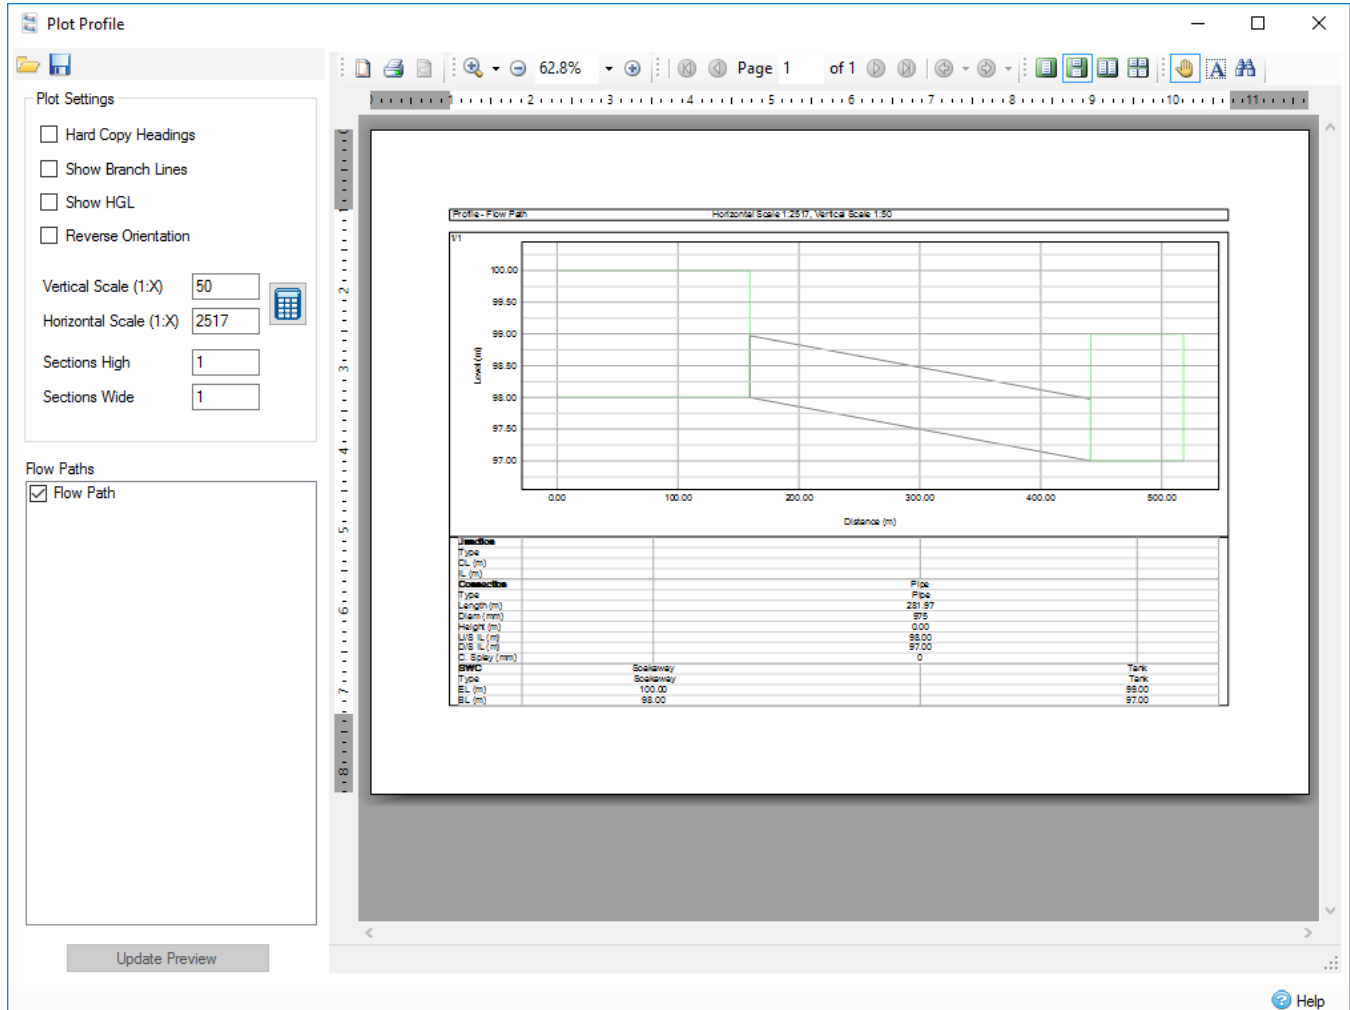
Plot Profile

Plot Settings

Hard Copy Headings

Show Branch Lines

Show HGL

Reverse Orientation

Vertical Scale (1:X) 50

Horizontal Scale (1:X) 2517

Sections High 1

Sections Wide 1

Flow Paths

Flow Path

Update Preview

62.8%

Page 1 of 1

1 2 3 4 5 6 7 8 9 10 11

Profile - Flow Path

Horizontal Scale 1:2517, Vertical Scale 1:50

1/1

100.00
99.50
99.00
98.50
98.00
97.50
97.00

Level (m)

0.00 100.00 200.00 300.00 400.00 500.00

Distance (m)

| Junction | | | |
|---|---|---|---|
| Type | | | |
| CL (m) | | | |
| IL (m) | | | |
| Connection | | Pipe | |
| Type | | Pipe | |
| Length (m) | | 281.97 | |
| Diam (mm) | | 975 | |
| Height (m) | | 0.00 | |
| U/S IL (m) | | 98.00 | |
| D/S IL (m) | | 97.00 | |
| C. Spley (mm) | | 0 | |
| SWC | Soakaway | | Tank |
| Type | Soakaway | | Tank |
| EL (m) | 100.00 | | 99.00 |
| BL (m) | 98.00 | | 97.00 |

Help